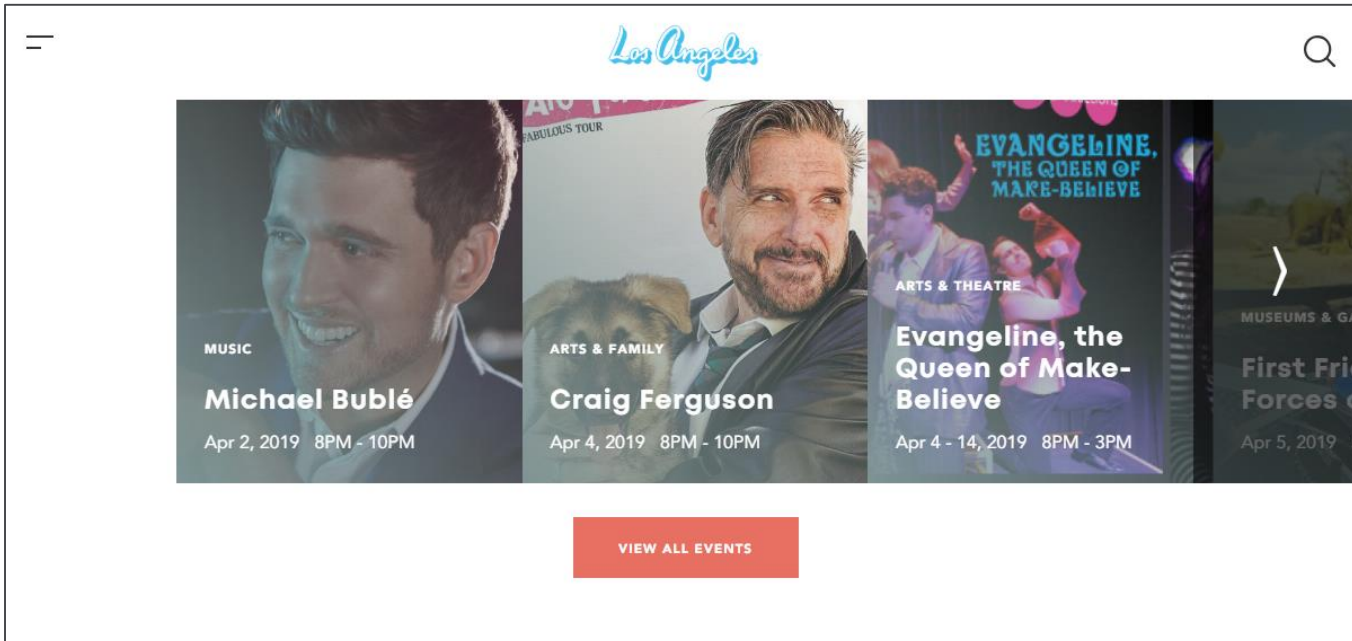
Los Angeles

FABULOUS TOUR

MUSIC

Michael Bublé

Apr 2, 2019 8PM - 10PM

ARTS & FAMILY

Craig Ferguson

Apr 4, 2019 8PM - 10PM

EVANGELINE, THE QUEEN OF MAKE-BELIEVE

ARTS & THEATRE

Evangeline, the Queen of Make-Believe

Apr 4 - 14, 2019 8PM - 3PM

MUSEUMS & GA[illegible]

First Fri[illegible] Forces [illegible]

Apr 5, 2019

VIEW ALL EVENTS